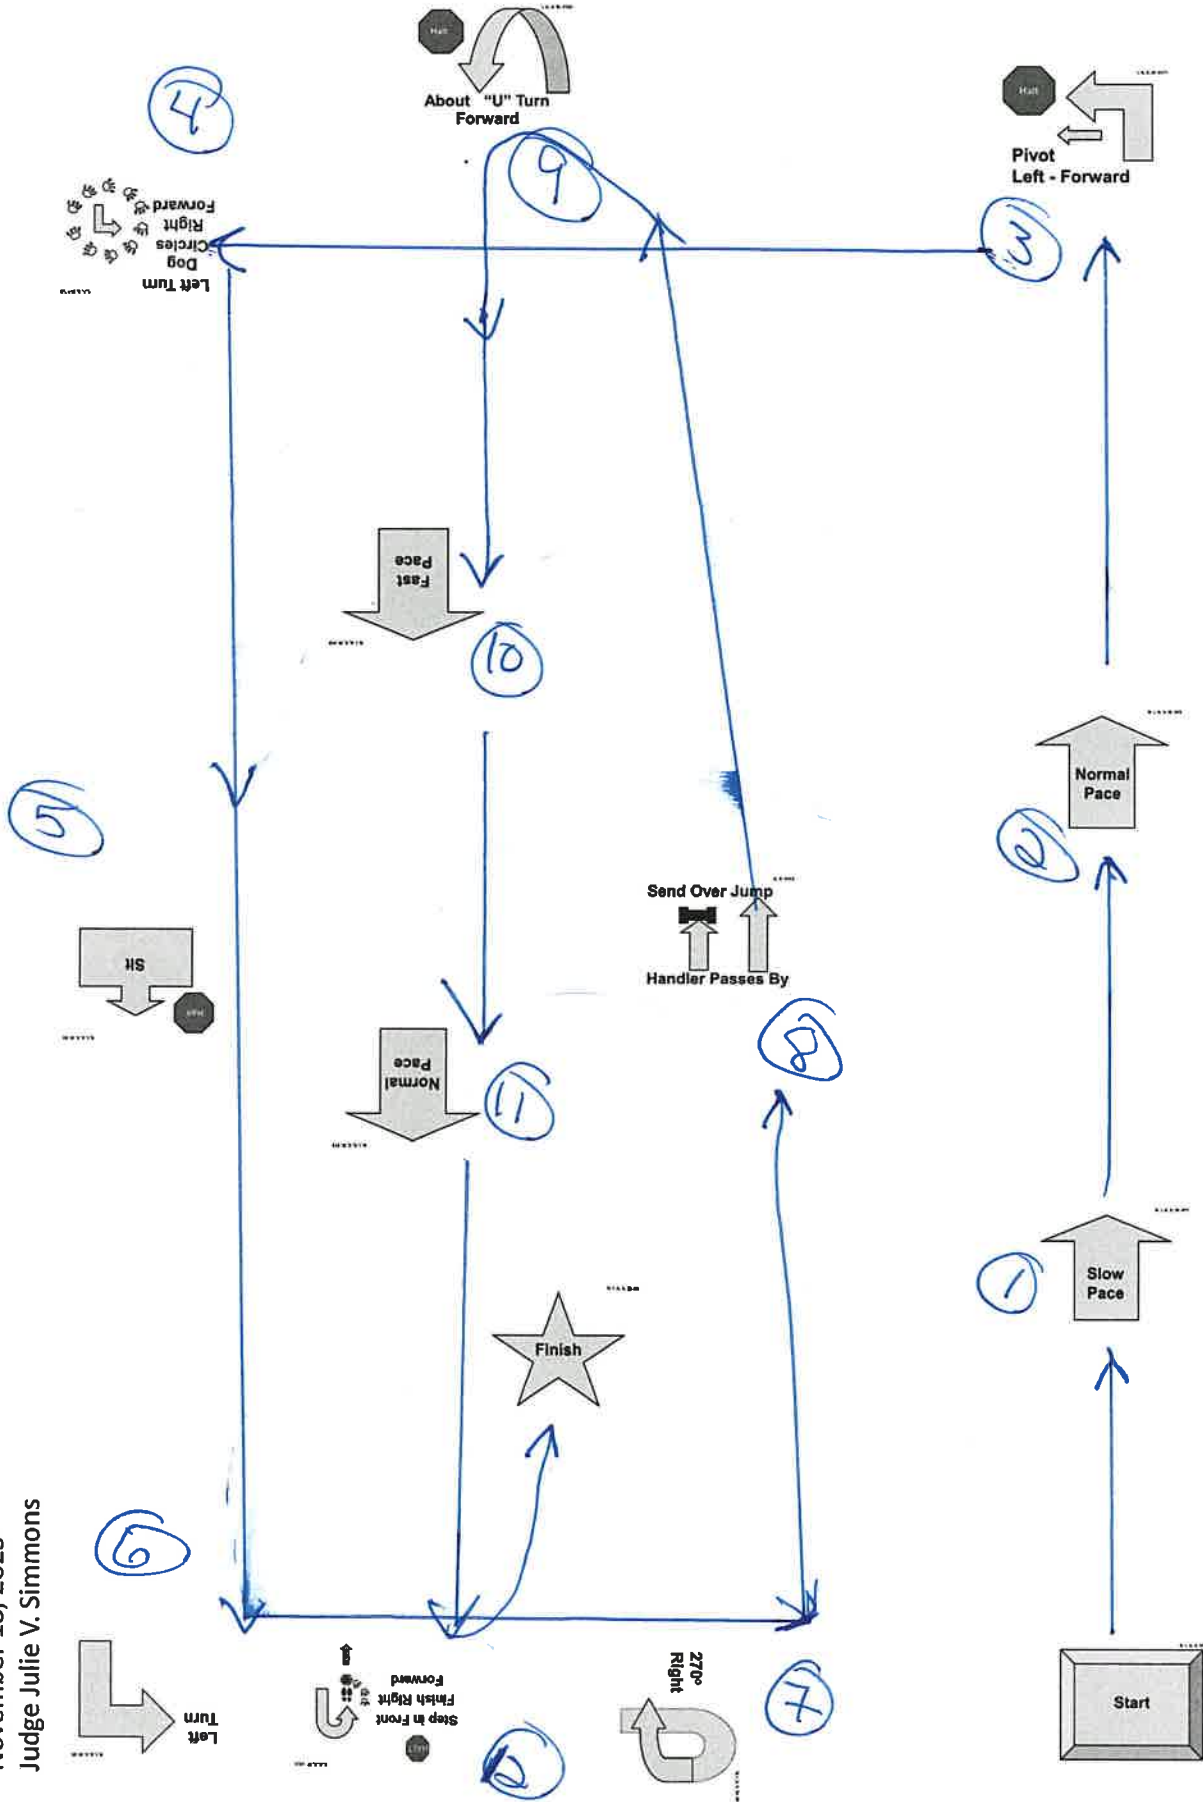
About "U" Turn Forward

Pivot Left - Forward

Halt

Halt

4

9

3

Left Turn Dog Circles Right Forward

Fast Pace

10

Normal Pace

2

5

Send Over Jump

Handler Passes By

Sit

Halt

Normal Pace

11

8

Slow Pace

1

Finish

6

Judge Julie V. Simmons

November 16, 2025

Left Turn

Step in Front Finish Right Forward

Halt

12

270° Right

7

Start